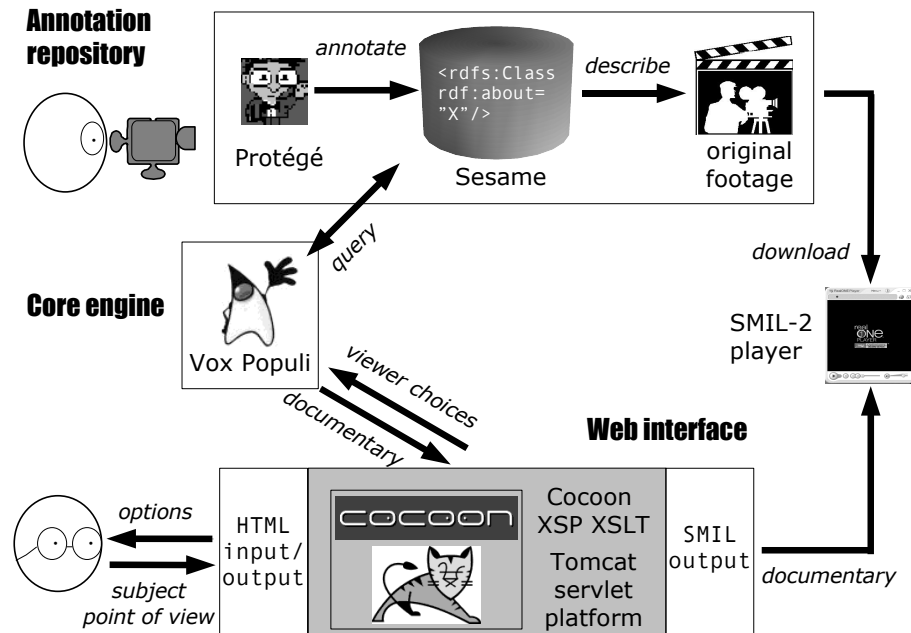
Annotation repository

annotate

<rdfs:Class rdf:about="X"/>

describe

Protégé

Sesame

original footage

query

download

Core engine

SMIL-2 player

Vox Populi

viewer choices

documentary

Web interface

options

HTML input/ output

COCOON

Cocoon XSP XSLT

Tomcat servlet platform

SMIL output

subject point of view

documentary